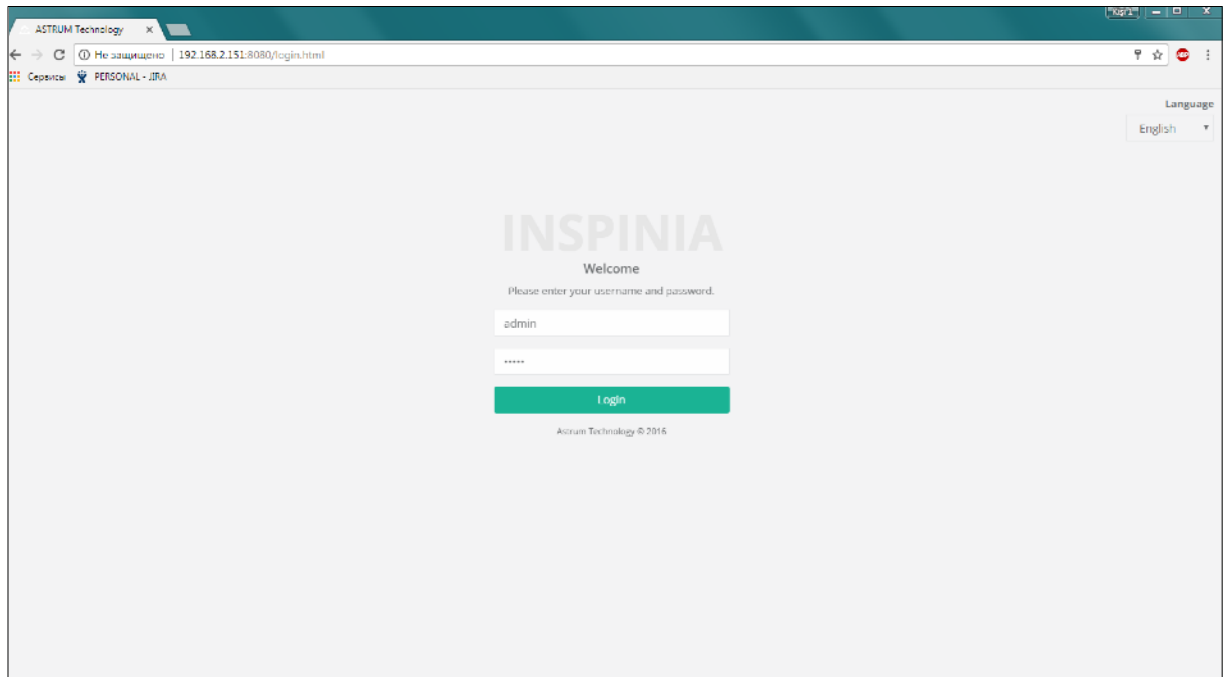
ASTRUM Technology ×

Не защищено | 192.168.2.151:8080/login.html

Сервисы PERSONAL - JIRA

Language

English

INSPINIA

Welcome

Please enter your username and password.

admin

•••••

Login

Astrum Technology © 2016